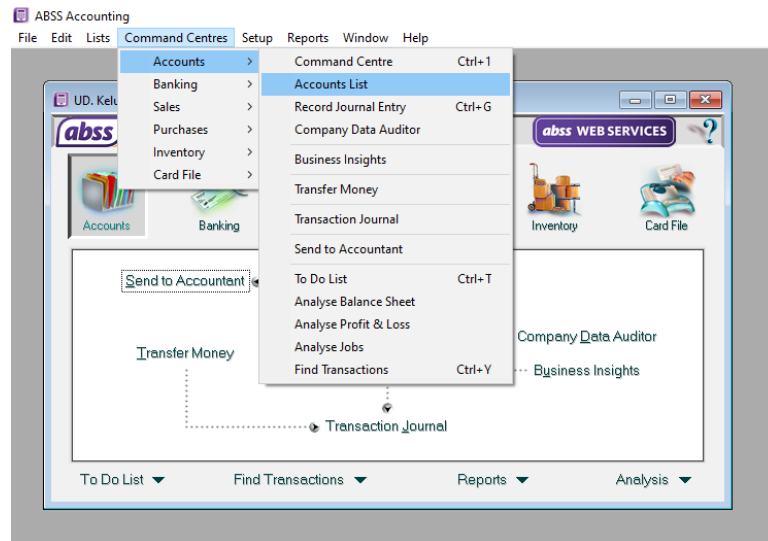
ABSS Accounting

File Edit Lists Command Centres Setup Reports Window Help

Accounts
Banking
Sales
Purchases
Inventory
Card File

Command Centre Ctrl+1
Accounts List
Record Journal Entry Ctrl+G
Company Data Auditor
Business Insights
Transfer Money
Transaction Journal
Send to Accountant
To Do List Ctrl+T
Analyse Balance Sheet
Analyse Profit & Loss
Analyse Jobs
Find Transactions Ctrl+Y

UD. Kelu

abss

abss WEB SERVICES

?

Accounts
Banking
Inventory
Card File

Send to Accountant
Transfer Money
Company Data Auditor
Business Insights
Transaction Journal

To Do List
Find Transactions
Reports
Analysis